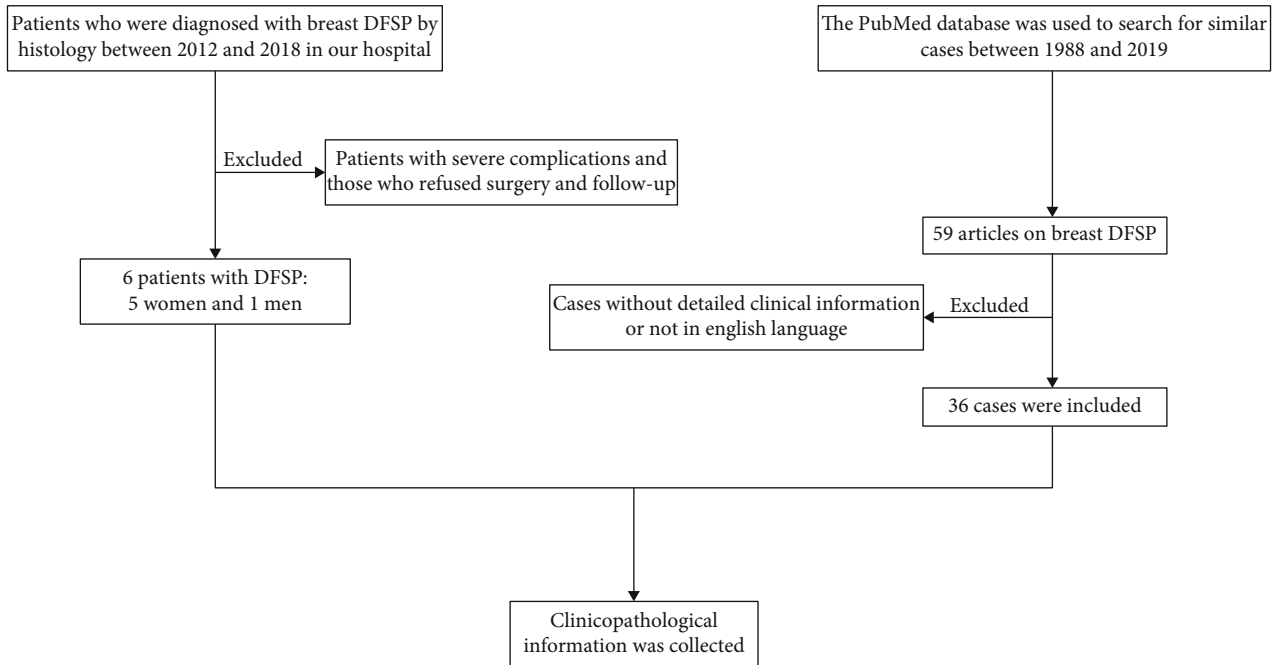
Patients who were diagnosed with breast DFSP by histology between 2012 and 2018 in our hospital

Excluded

Patients with severe complications and those who refused surgery and follow-up

6 patients with DFSP: 5 women and 1 men

The PubMed database was used to search for similar cases between 1988 and 2019

59 articles on breast DFSP

Excluded

Cases without detailed clinical information or not in english language

36 cases were included

Clinicopathological information was collected